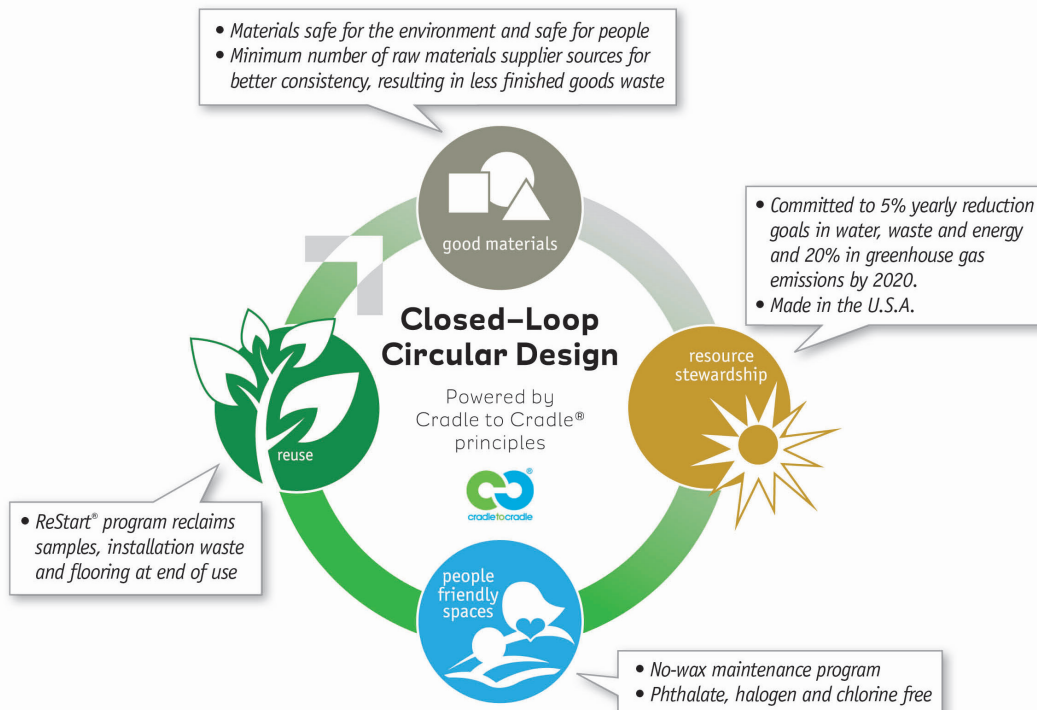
• Materials safe for the environment and safe for people
• Minimum number of raw materials supplier sources for better consistency, resulting in less finished goods waste

good materials

• Committed to 5% yearly reduction goals in water, waste and energy and 20% in greenhouse gas emissions by 2020.
• Made in the U.S.A.

Closed–Loop Circular Design

Powered by Cradle to Cradle® principles

cradletocradle

resource stewardship

reuse

• ReStart® program reclaims samples, installation waste and flooring at end of use

people friendly spaces

• No-wax maintenance program
• Phthalate, halogen and chlorine free